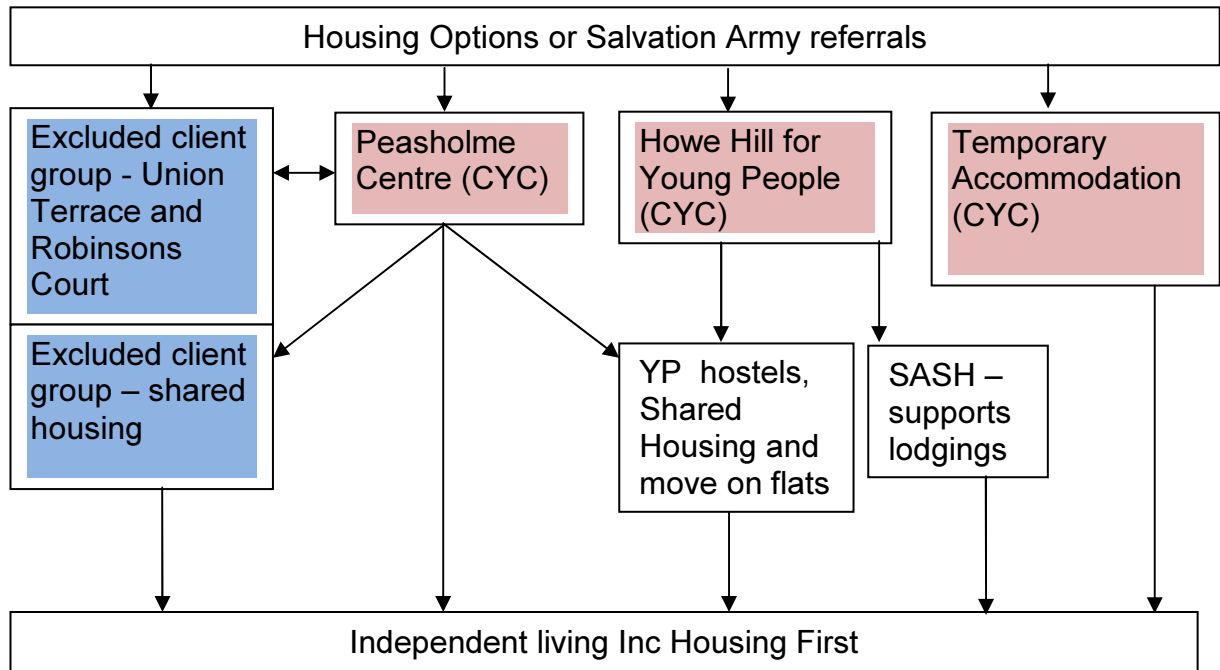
Housing Options or Salvation Army referrals

Excluded client group - Union Terrace and Robinsons Court

Peasholme Centre (CYC)

Howe Hill for Young People (CYC)

Temporary Accommodation (CYC)

Excluded client group – shared housing

YP hostels, Shared Housing and move on flats

SASH – supports lodgings

Independent living Inc Housing First